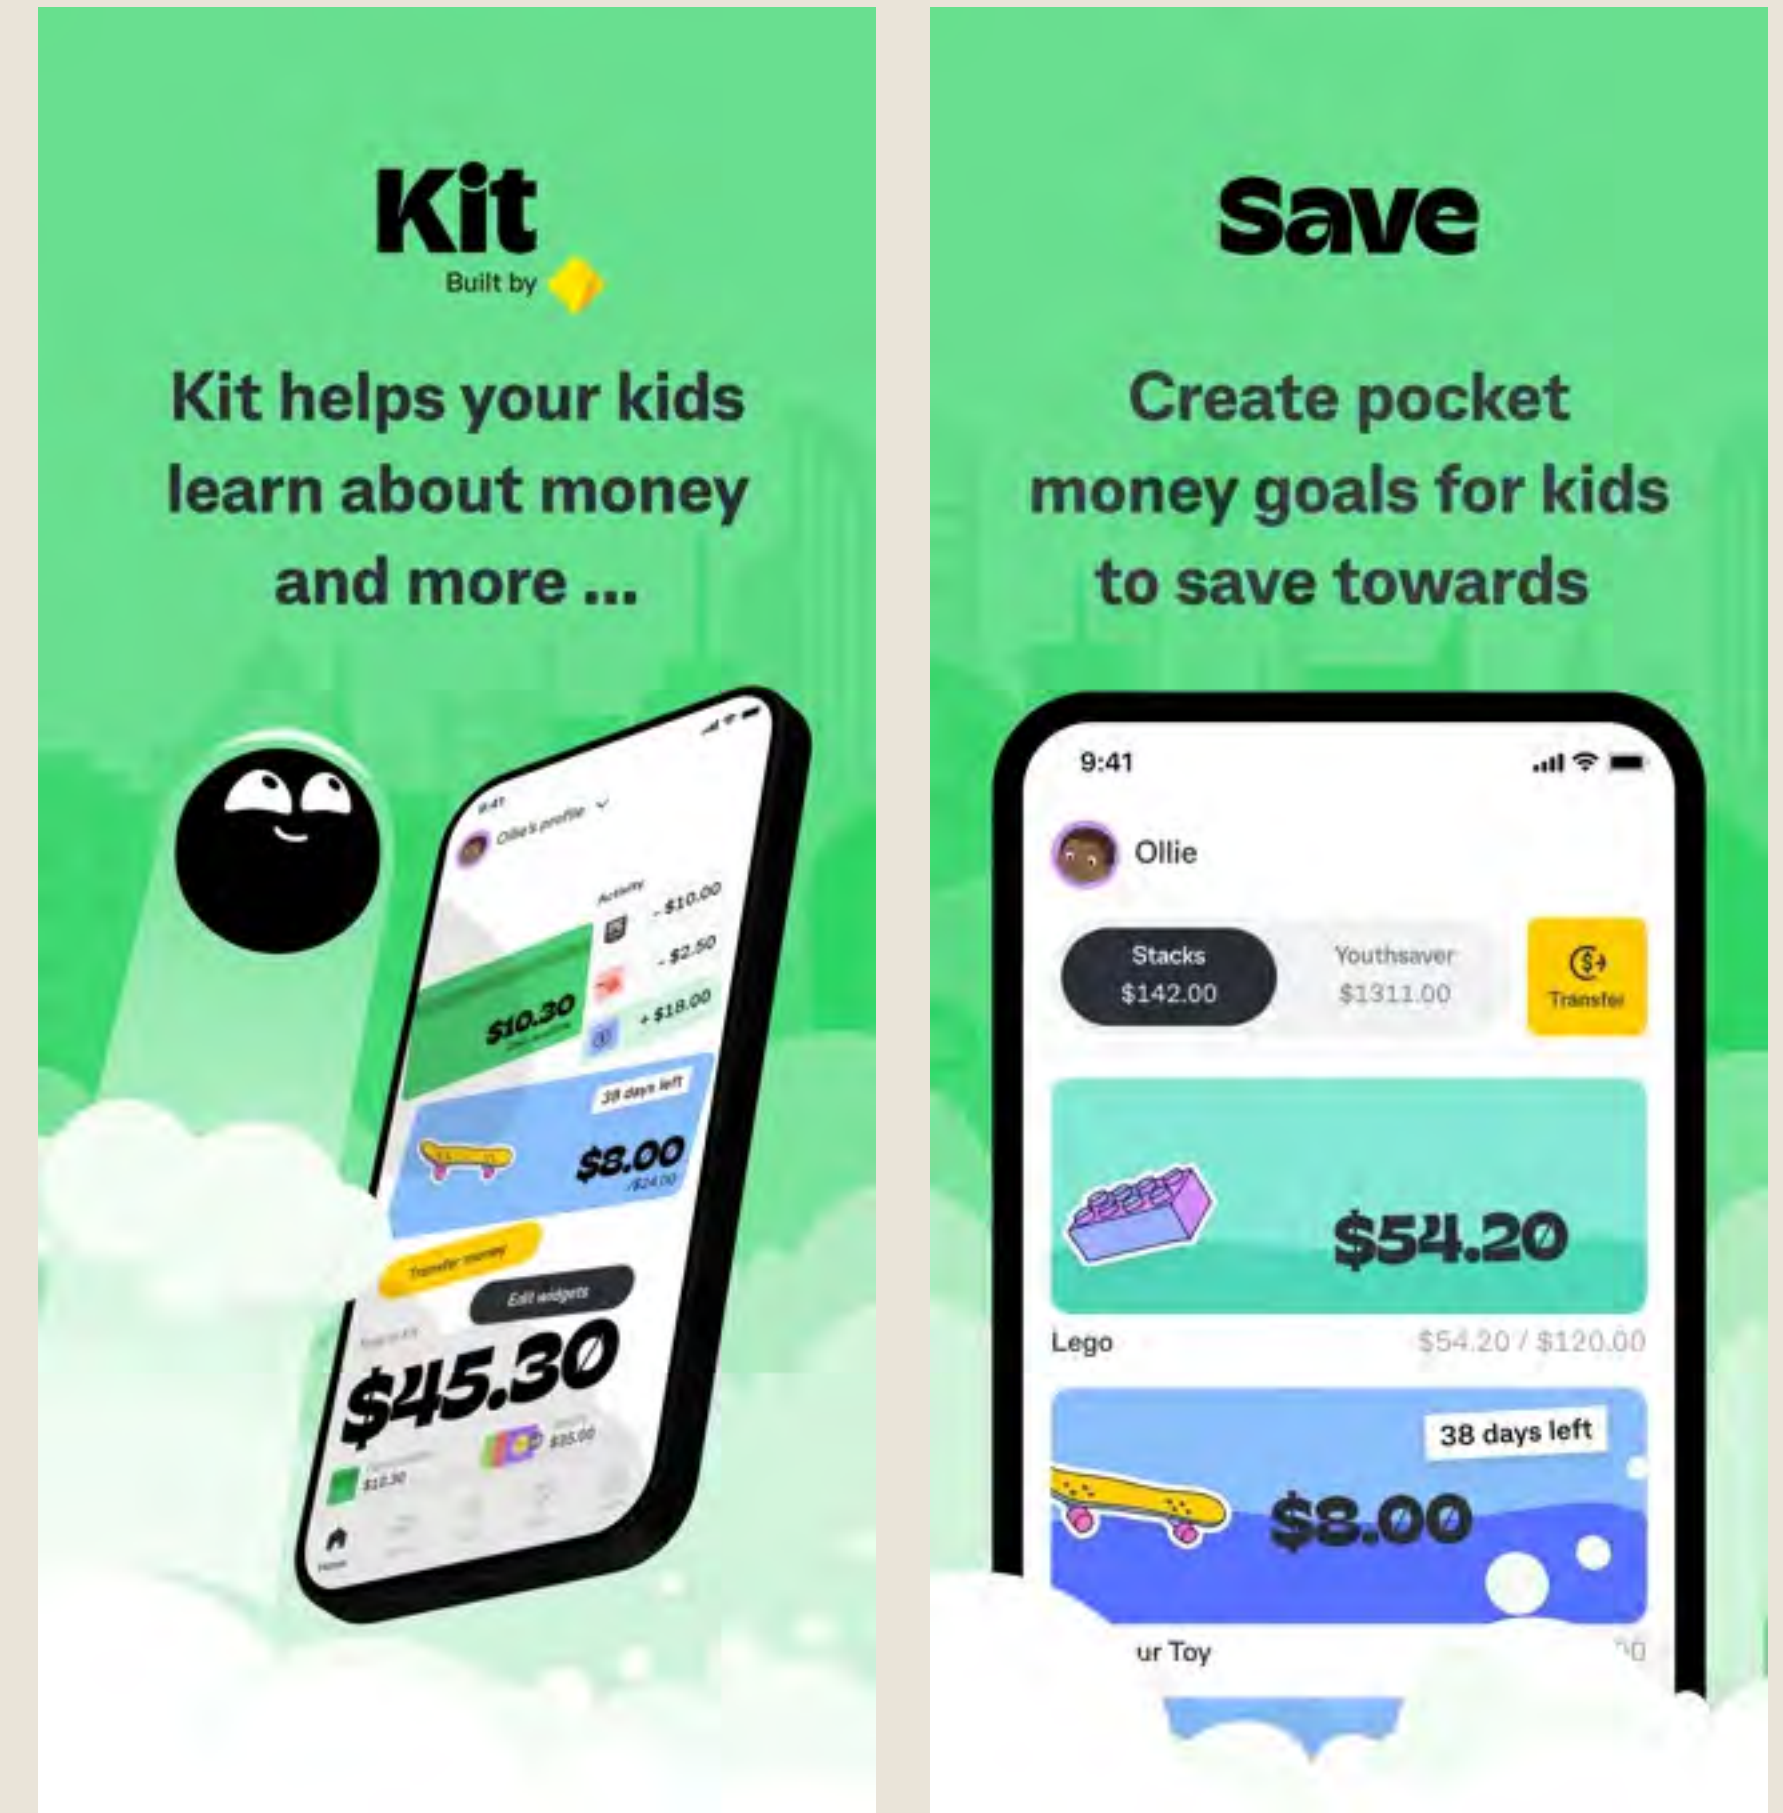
Kit
Built by

Kit helps your kids learn about money and more ...

9:41
Ollie's profile
Activity
- $10.00
- $2.50
+ $18.00
$10.30
38 days left
$8.00
/$24.00
Transfer money
Edit widgets
$45.30
$10.30
$35.00
Home

Save

Create pocket money goals for kids to save towards

9:41
Ollie
Stacks
$142.00
Youthsaver
$1311.00
Transfer
$54.20
Lego
$54.20 / $120.00
38 days left
$8.00
ur Toy
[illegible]